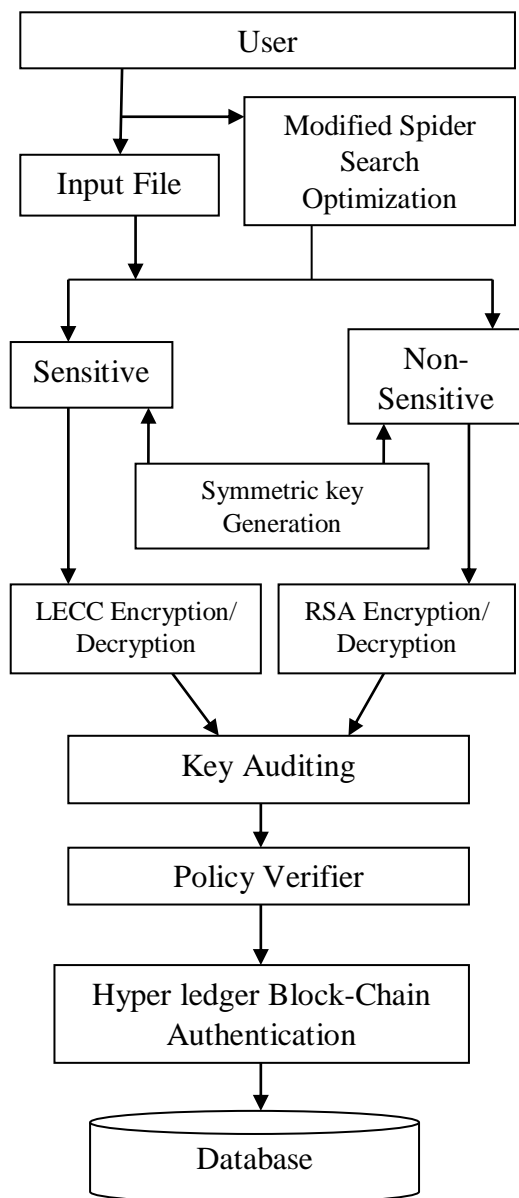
User

Input File

Modified Spider Search Optimization

Sensitive

Non-Sensitive

Symmetric key Generation

LECC Encryption/ Decryption

RSA Encryption/ Decryption

Key Auditing

Policy Verifier

Hyper ledger Block-Chain Authentication

Database